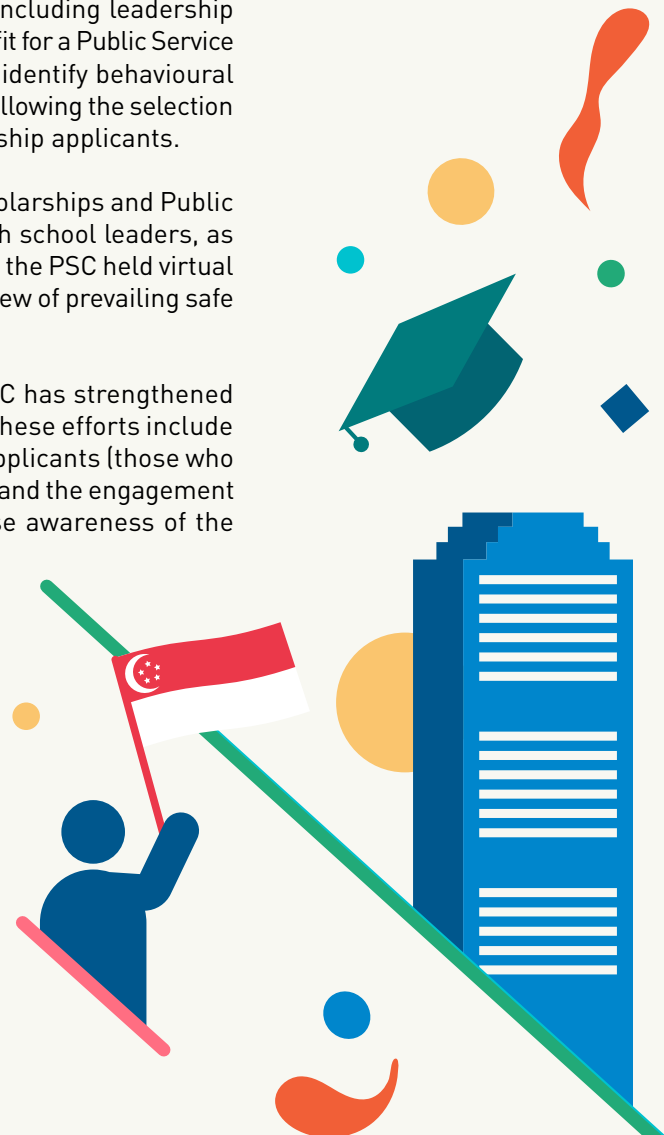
ncluding leadership fit for a Public Service identify behavioural llowing the selection ship applicants.

olarships and Public h school leaders, as the PSC held virtual ew of prevailing safe

C has strengthened hese efforts include pplicants (those who and the engagement se awareness of the